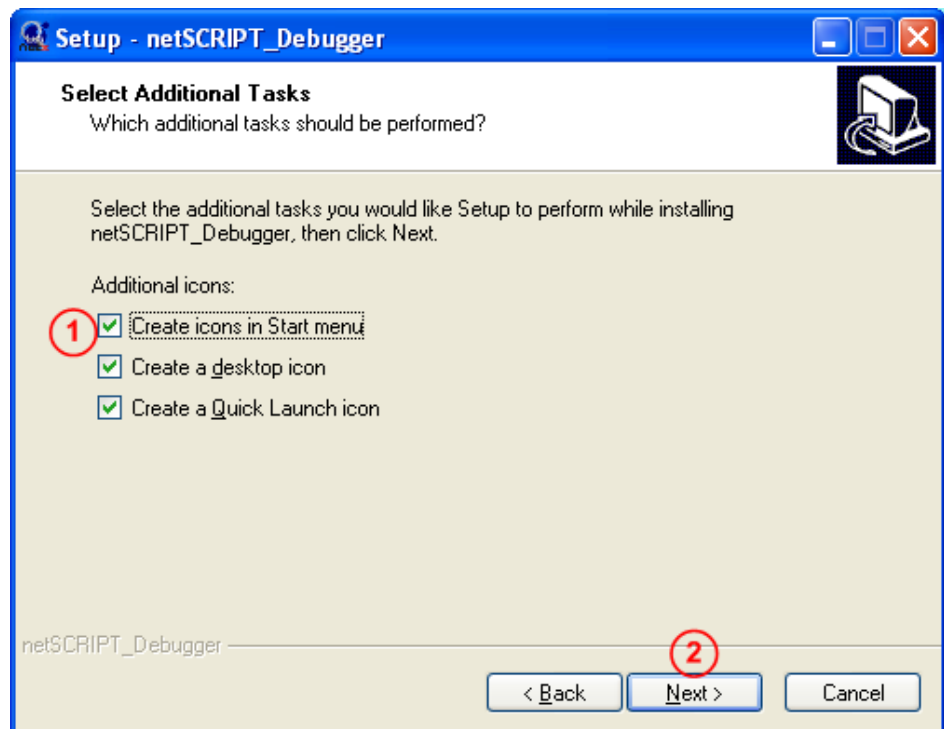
Setup - netSCRIPT_Debugger

Select Additional Tasks
Which additional tasks should be performed?

Select the additional tasks you would like Setup to perform while installing netSCRIPT_Debugger, then click Next.

Additional icons:

1 Create icons in Start menu
Create a desktop icon
Create a Quick Launch icon

netSCRIPT_Debugger

2

< Back
Next >
Cancel